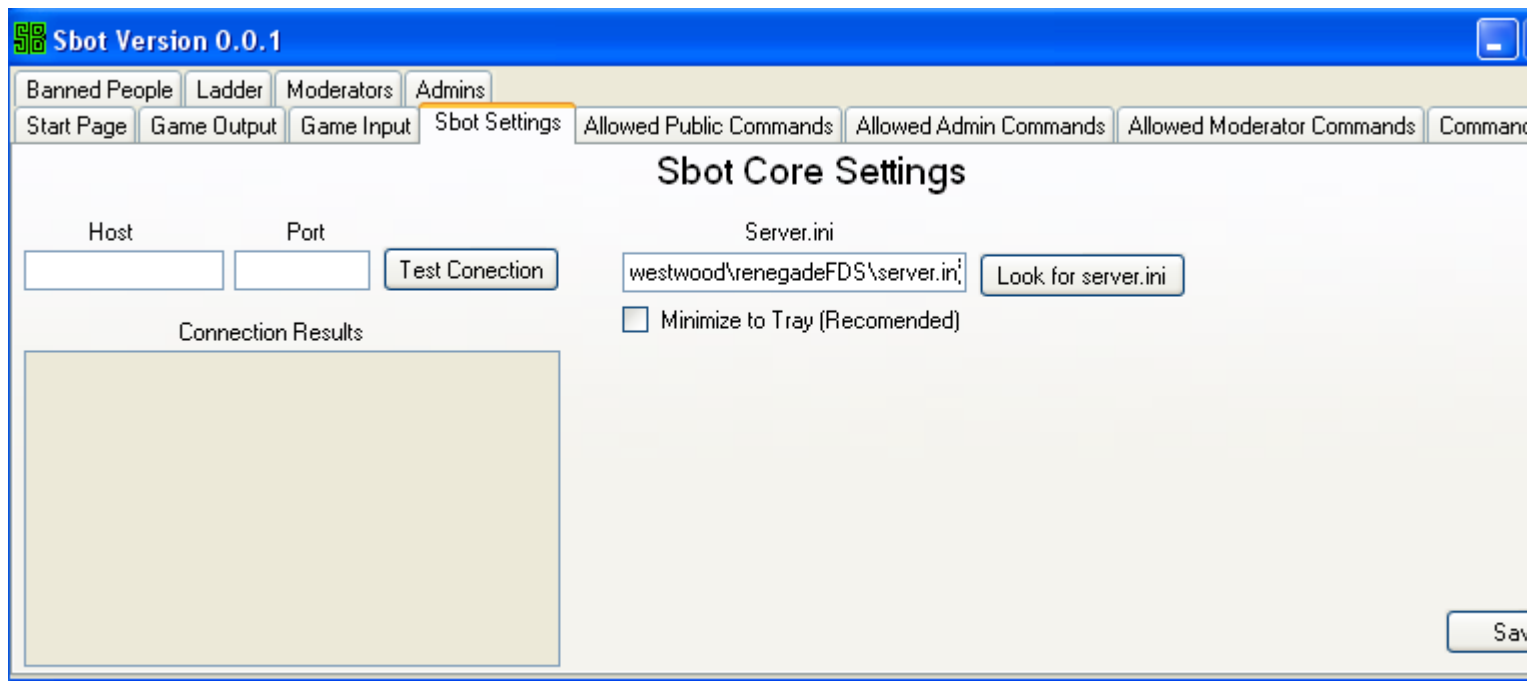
SB Sbot Version 0.0.1

Banned People | Ladder | Moderators | Admins

Start Page | Game Output | Game Input | Sbot Settings | Allowed Public Commands | Allowed Admin Commands | Allowed Moderator Commands | Comman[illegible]

Sbot Core Settings

Host

Port

Test Conection

Connection Results

Server.ini

westwood\renegadeFDS\server.in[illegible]

Look for server.ini

Minimize to Tray (Recomended)

Sa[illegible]